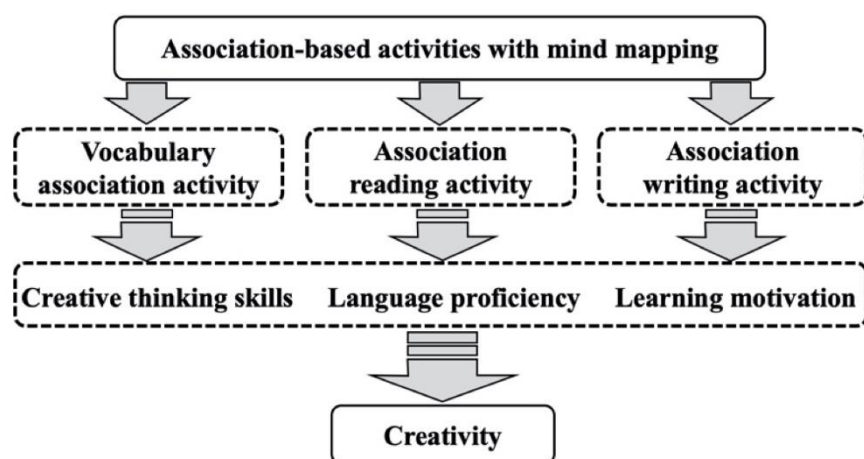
Association-based activities with mind mapping

Vocabulary association activity

Association reading activity

Association writing activity

Creative thinking skills

Language proficiency

Learning motivation

Creativity